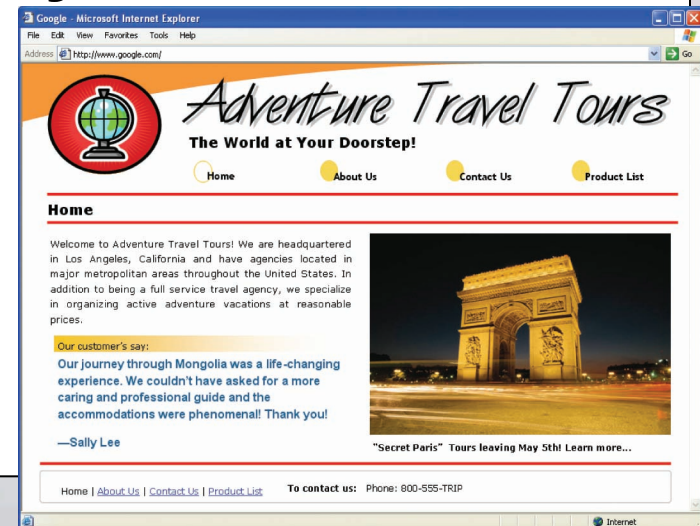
Google - Microsoft Internet Explorer

File Edit View Favorites Tools Help

Address http://www.google.com/

Go

Adventure Travel Tours

The World at Your Doorstep!

Home About Us Contact Us Product List

Home

Welcome to Adventure Travel Tours! We are headquartered in Los Angeles, California and have agencies located in major metropolitan areas throughout the United States. In addition to being a full service travel agency, we specialize in organizing active adventure vacations at reasonable prices.

Our customer's say:

Our journey through Mongolia was a life-changing experience. We couldn't have asked for a more caring and professional guide and the accommodations were phenomenal! Thank you!

—Sally Lee

"Secret Paris" Tours leaving May 5th! Learn more...

Home | About Us | Contact Us | Product List To contact us: Phone: 800-555-TRIP

Internet